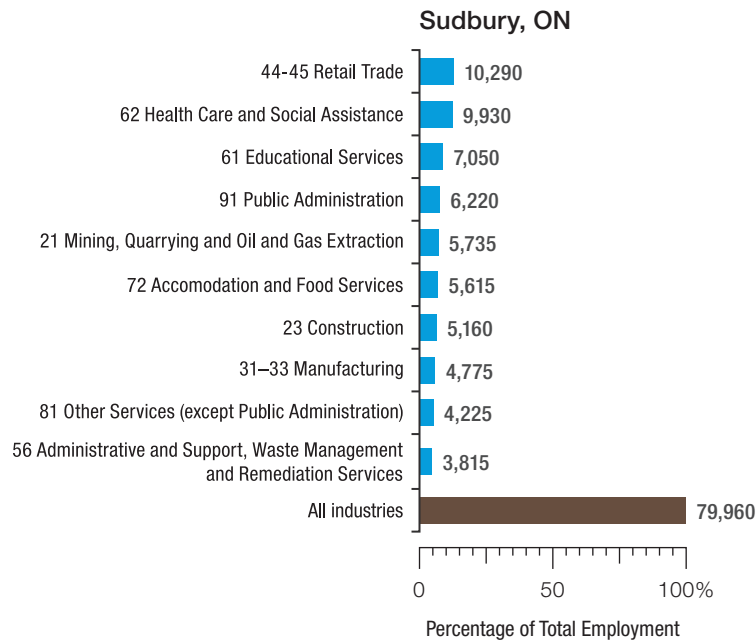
Sudbury, ON

44-45 Retail Trade 10,290
62 Health Care and Social Assistance 9,930
61 Educational Services 7,050
91 Public Administration 6,220
21 Mining, Quarrying and Oil and Gas Extraction 5,735
72 Accomodation and Food Services 5,615
23 Construction 5,160
31–33 Manufacturing 4,775
81 Other Services (except Public Administration) 4,225
56 Administrative and Support, Waste Management and Remediation Services 3,815
All industries 79,960

0 50 100%

Percentage of Total Employment